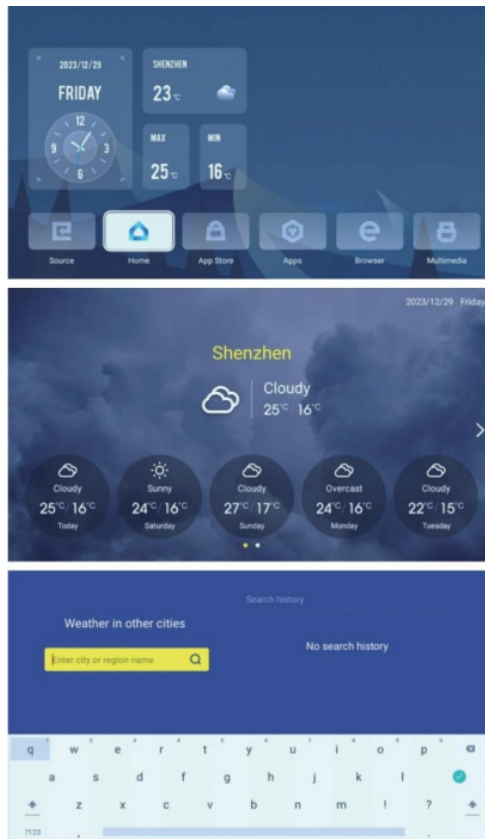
2023/12/29

FRIDAY

12
9
3
6

SHENZHEN

23℃

MAX

25℃

MIN

16℃

Source

Home

App Store

Apps

Browser

Multimedia

2023/12/29 Friday

Shenzhen

Cloudy

25℃ / 16℃

Cloudy
25℃ / 16℃
Today

Sunny
24℃ / 16℃
Saturday

Cloudy
27℃ / 17℃
Sunday

Overcast
24℃ / 16℃
Monday

Cloudy
22℃ / 15℃
Tuesday

Search history

Weather in other cities

Enter city or region name

No search history

q w e r t y u i o p
a s d f g h j k l
z x c v b n m ! ?
?123 ,